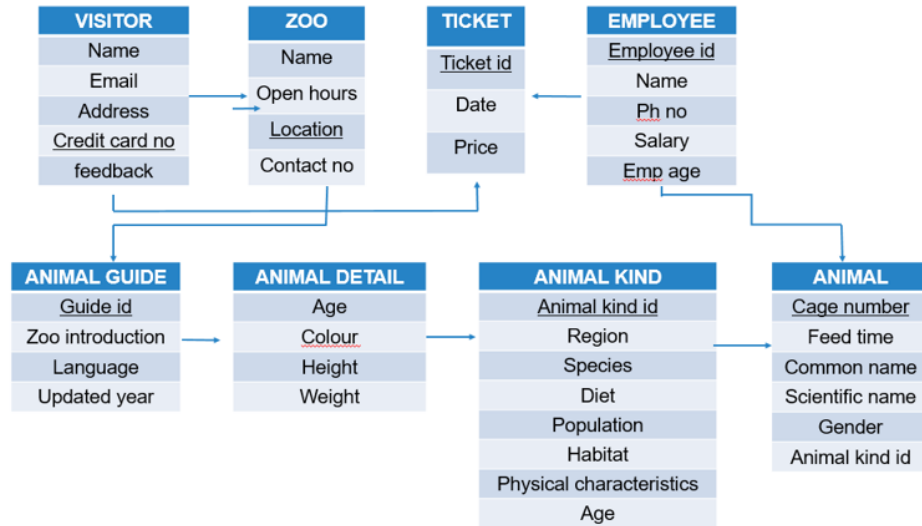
VISITOR
Name
Email
Address
Credit card no
feedback

ZOO
Name
Open hours
Location
Contact no

TICKET
Ticket id
Date
Price

EMPLOYEE
Employee id
Name
Ph no
Salary
Emp age

ANIMAL GUIDE
Guide id
Zoo introduction
Language
Updated year

ANIMAL DETAIL
Age
Colour
Height
Weight

ANIMAL KIND
Animal kind id
Region
Species
Diet
Population
Habitat
Physical characteristics
Age

ANIMAL
Cage number
Feed time
Common name
Scientific name
Gender
Animal kind id